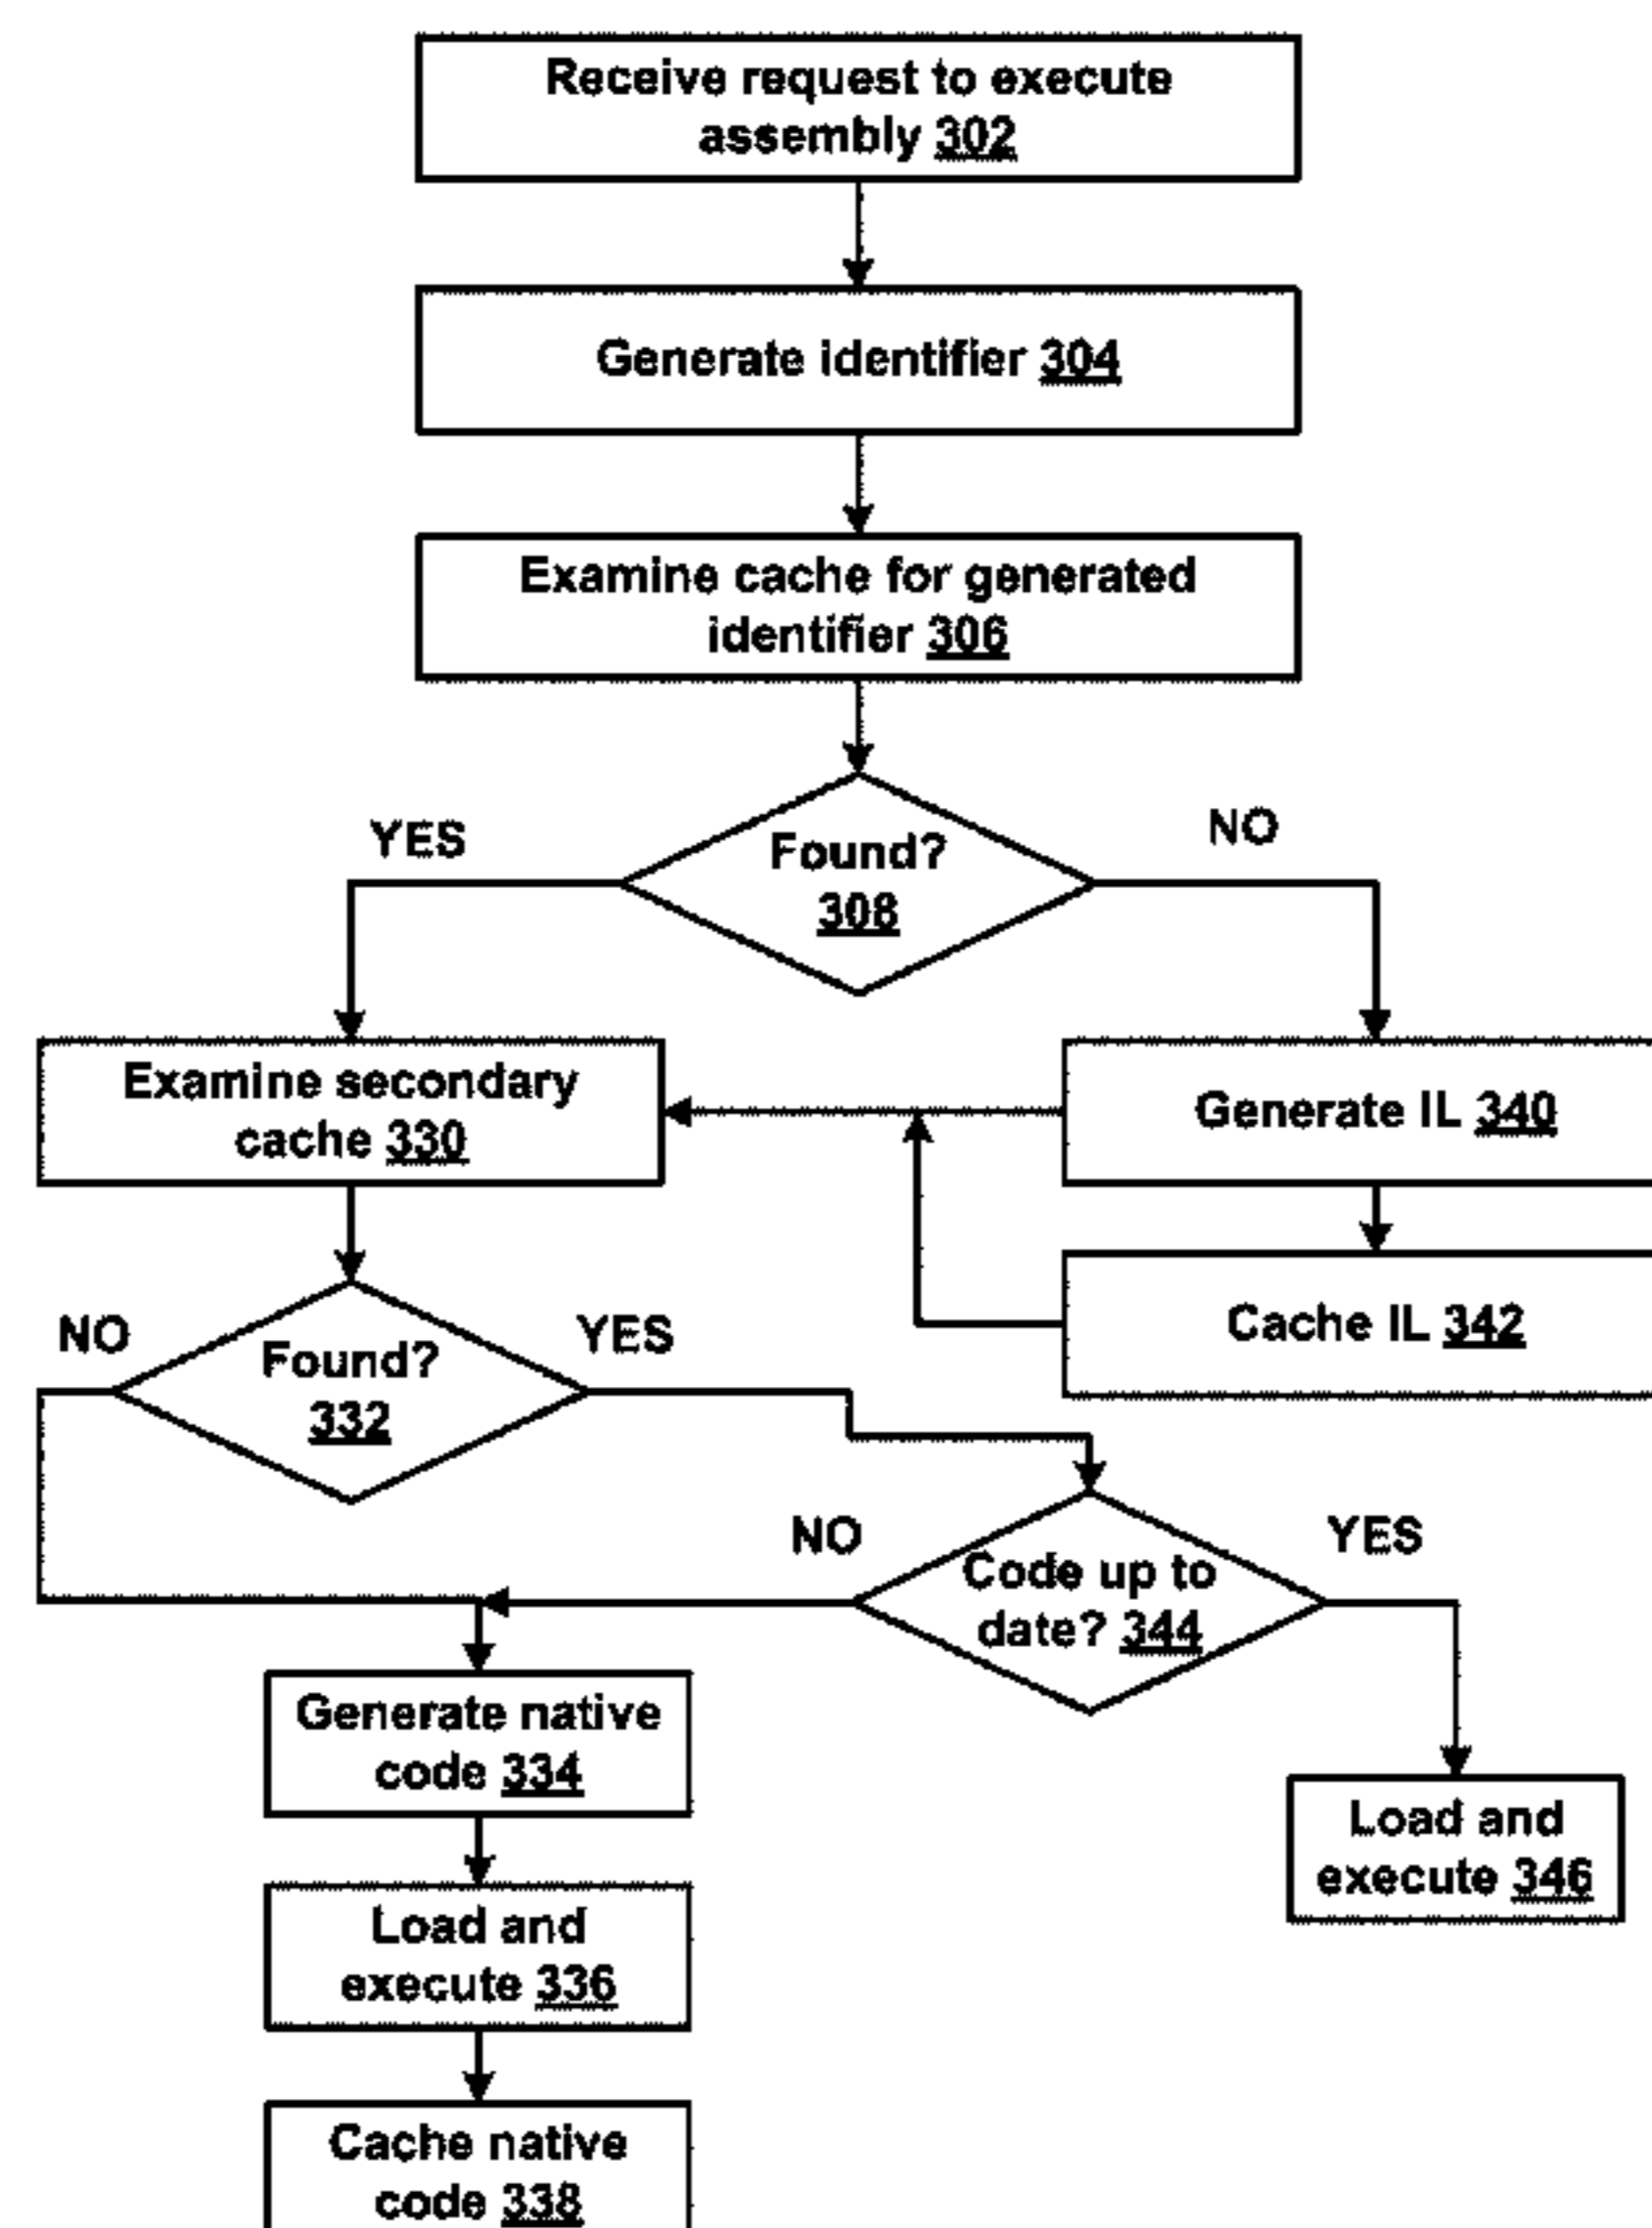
Receive request to execute assembly 302

Generate identifier 304

Examine cache for generated identifier 306

YES

Found? 308

NO

Examine secondary cache 330

Generate IL 340

Cache IL 342

NO

Found? 332

YES

NO

Code up to date? 344

YES

Generate native code 334

Load and execute 346

Load and execute 336

Cache native code 338